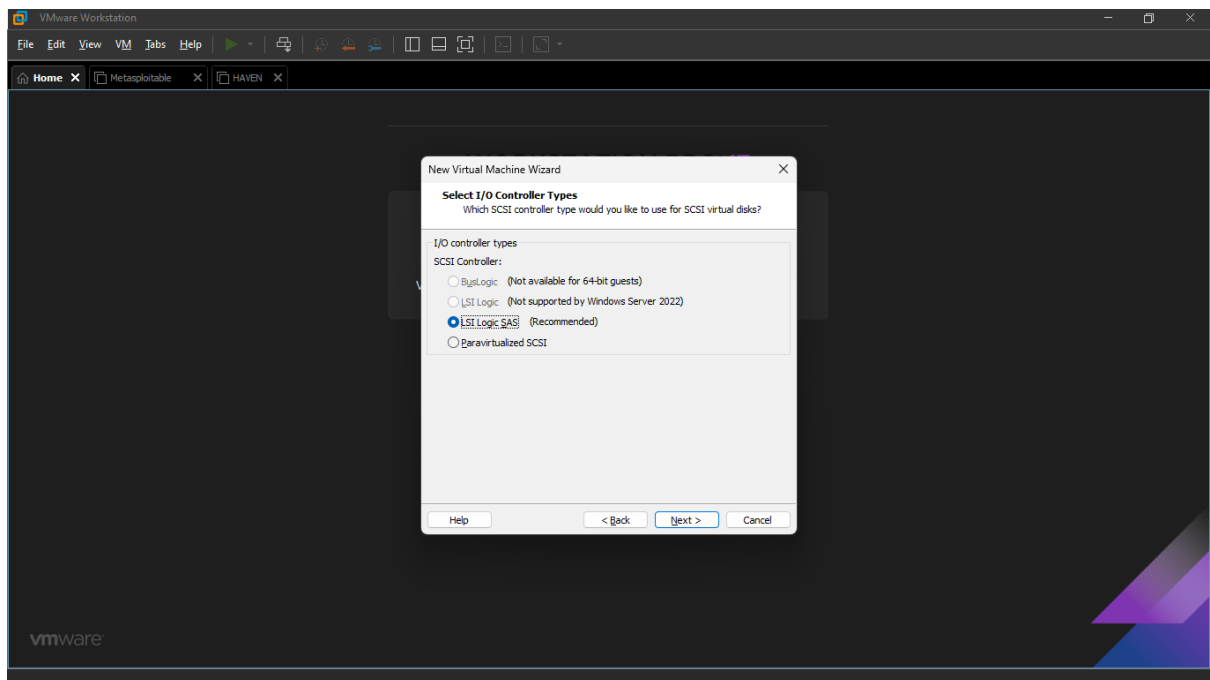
VMware Workstation

File Edit View VM Tabs Help

Home ✕ Metasploitable ✕ HAVEN ✕

New Virtual Machine Wizard

Select I/O Controller Types
Which SCSI controller type would you like to use for SCSI virtual disks?

I/O controller types
SCSI Controller:
BusLogic (Not available for 64-bit guests)
LSI Logic (Not supported by Windows Server 2022)
LSI Logic SAS (Recommended)
Paravirtualized SCSI

Help
< Back
Next >
Cancel

vmware